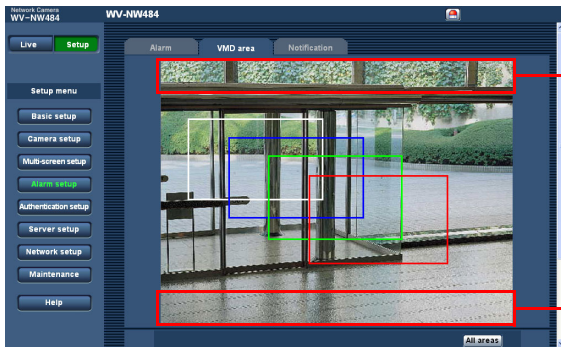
Network Camera
WV-NW484

WV-NW484

Live

Setup

Setup menu

Basic setup

Camera setup

Multi-screen setup

Alarm setup

Authentication setup

Server setup

Network setup

Maintenance

Help

Alarm

VMD area

Notification

All areas